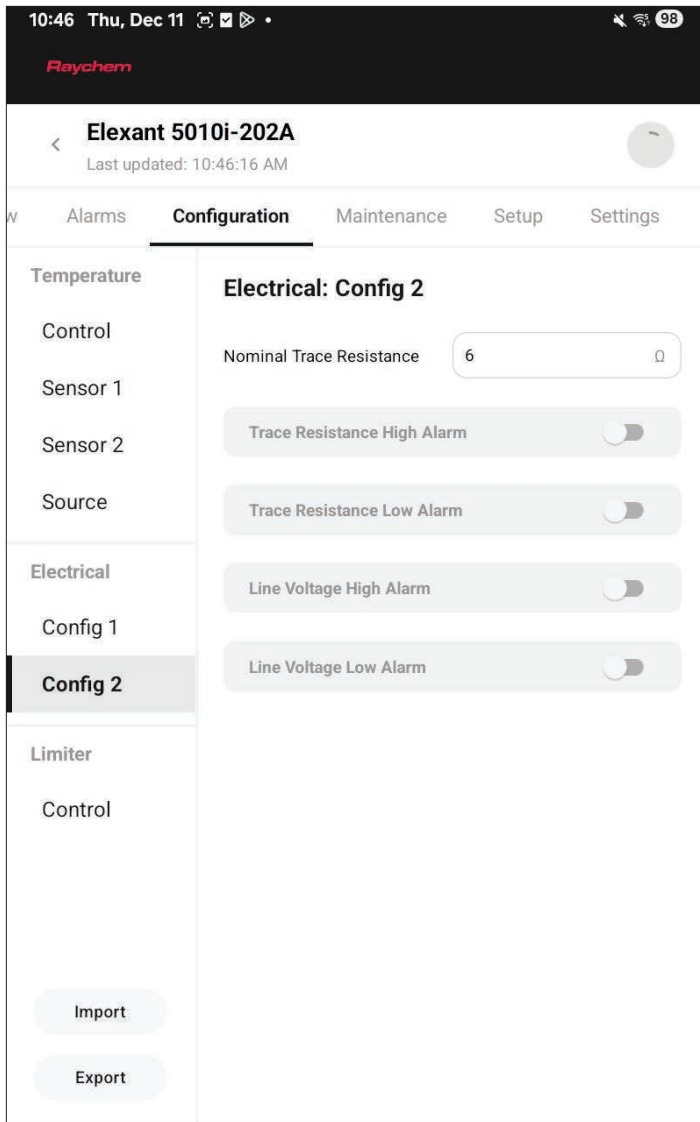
10:46 Thu, Dec 11 98

Raychem

Elexant 5010i-202A
Last updated: 10:46:16 AM

w Alarms Configuration Maintenance Setup Settings

Temperature
Control
Sensor 1
Sensor 2
Source

Electrical
Config 1
Config 2

Limiter
Control

Import
Export

Electrical: Config 2

Nominal Trace Resistance 6 Ω

Trace Resistance High Alarm

Trace Resistance Low Alarm

Line Voltage High Alarm

Line Voltage Low Alarm